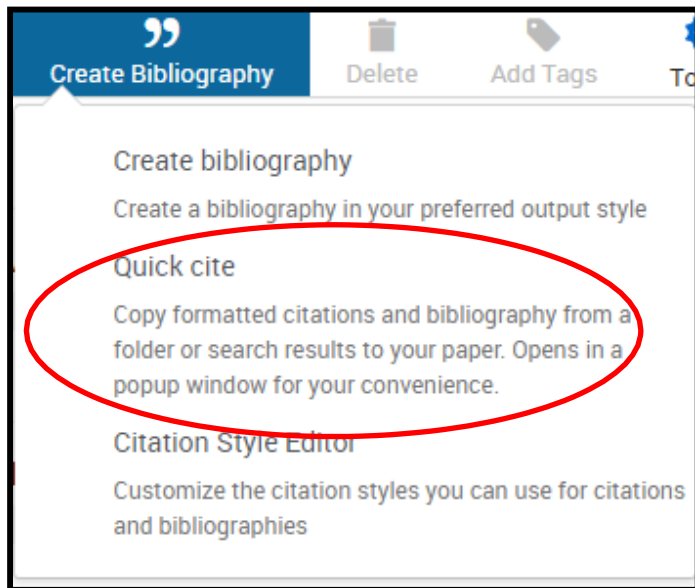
Create Bibliography
Delete
Add Tags
To

Create bibliography

Create a bibliography in your preferred output style

Quick cite

Copy formatted citations and bibliography from a folder or search results to your paper. Opens in a popup window for your convenience.

Citation Style Editor

Customize the citation styles you can use for citations and bibliographies